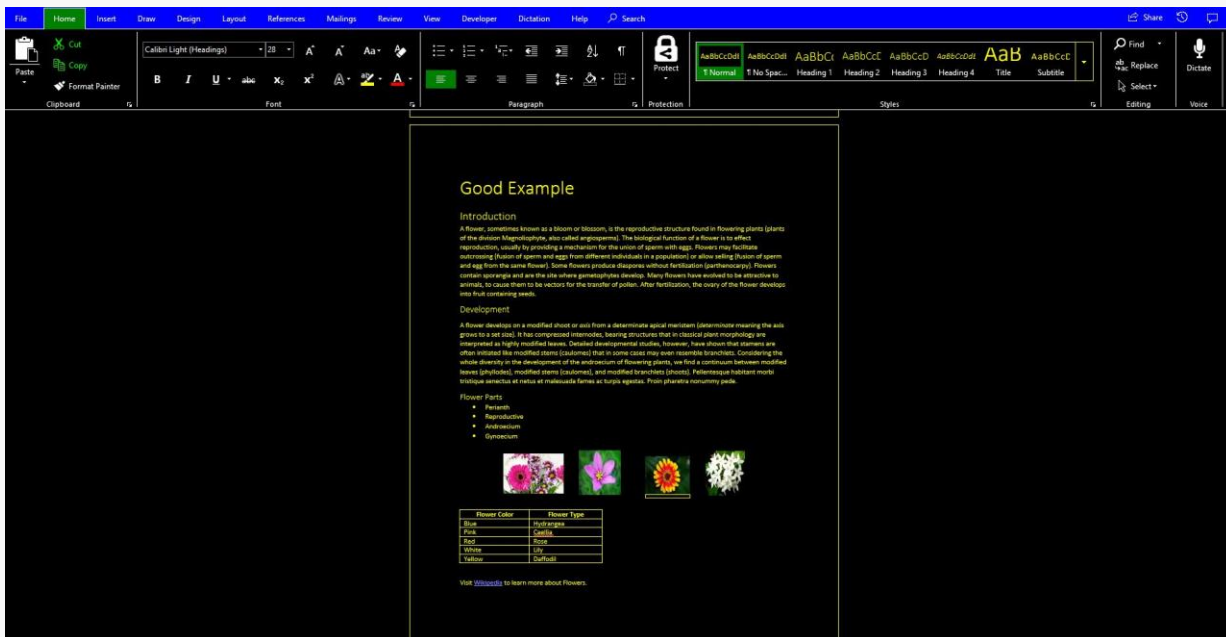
File Home Insert Draw Design Layout References Mailings Review View Developer Dictation Help Search

Share

Paste

Cut

Copy

Format Painter

Clipboard

Calibri Light (Headings) 28

B I U abc $x_2$ $x^2$ A

Font

Paragraph

Protect

Protection

AaBbCcDdI ¶ Normal

AaBbCcDdI ¶ No Spac...

AaBbCc Heading 1

AaBbCcC Heading 2

AaBbCcD Heading 3

AaBbCcDdI Heading 4

AaB Title

AaBbCcD Subtitle

Styles

Find

Replace

Select

Editing

Dictate

Voice

Good Example

Introduction

A flower, sometimes known as a bloom or blossom, is the reproductive structure found in flowering plants (plants of the division Magnoliophyta, also called angiosperms). The biological function of a flower is to effect reproduction, usually by providing a mechanism for the union of sperm with eggs. Flowers may facilitate outcrossing (fusion of sperm and eggs from different individuals in a population) or allow selfing (fusion of sperm and egg from the same flower). Some flowers produce diaspores without fertilization (parthenocarpy). Flowers contain sporangia and are the site where gametophytes develop. Many flowers have evolved to be attractive to animals, to cause them to be vectors for the transfer of pollen. After fertilization, the ovary of the flower develops into fruit containing seeds.

Development

A flower develops on a modified shoot or axis from a determinate apical meristem (determinate meaning the axis grows to a set size). It has compressed internodes, bearing structures that in classical plant morphology are interpreted as highly modified leaves. Detailed developmental studies, however, have shown that stamens are often initiated like modified stems (caulomes) that in some cases may even resemble branchlets. Considering the whole diversity in the development of the androecium of flowering plants, we find a continuum between modified leaves (phyllodes), modified stems (caulomes), and modified branchlets (shoots). Pellentesque habitant morbi tristique senectus et netus et malesuada fames ac turpis egestas. Proin pharetra nonummy pede.

Flower Parts

- Perianth
- Reproductive
- Androecium
- Gynoecium

| Flower Color | Flower Type |
|---|---|
| Blue | Hydrangea |
| Pink | Castlia |
| Red | Rose |
| White | Lily |
| Yellow | Daffodil |

Visit Wikipedia to learn more about Flowers.